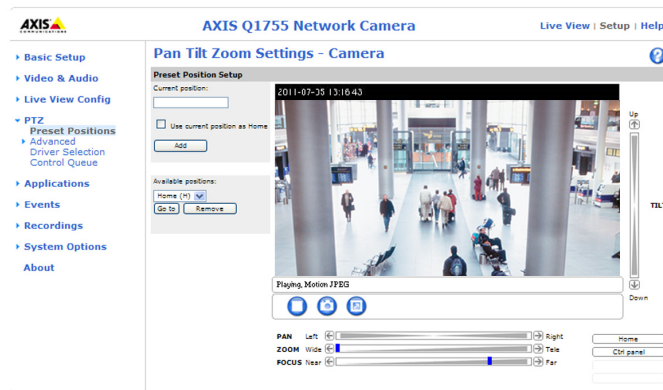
AXIS COMMUNICATIONS

AXIS Q1755 Network Camera

Live View | Setup | Help

Basic Setup
Video & Audio
Live View Config
PTZ
Preset Positions
Advanced
Driver Selection
Control Queue
Applications
Events
Recordings
System Options
About

Pan Tilt Zoom Settings - Camera

Preset Position Setup

Current position:

Use current position as Home

Add

Available positions:

Home (H)

Go to

Remove

2011-07-35 13:16:43

Playing, Motion JPEG

Up

TILT

Down

PAN Left Right
ZOOM Wide Tele
FOCUS Near Far

Home

Ctrl panel